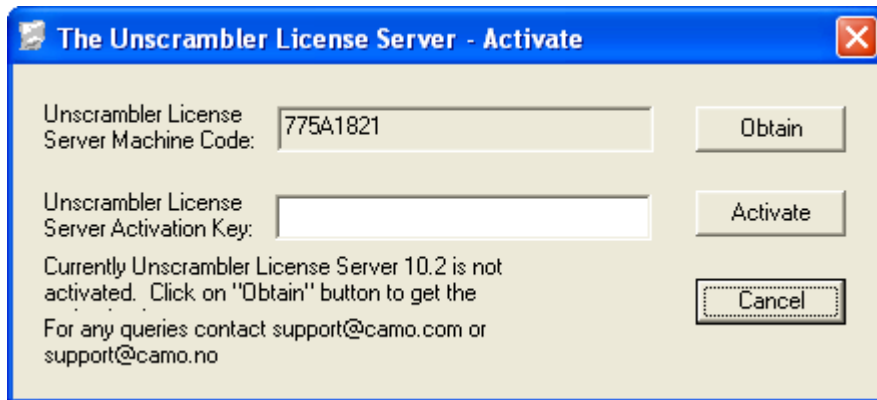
The Unscrambler License Server - Activate

Unscrambler License Server Machine Code: 775A1821

Obtain

Unscrambler License Server Activation Key:

Activate

Currently Unscrambler License Server 10.2 is not activated. Click on "Obtain" button to get the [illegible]

Cancel

For any queries contact support@camo.com or support@camo.no